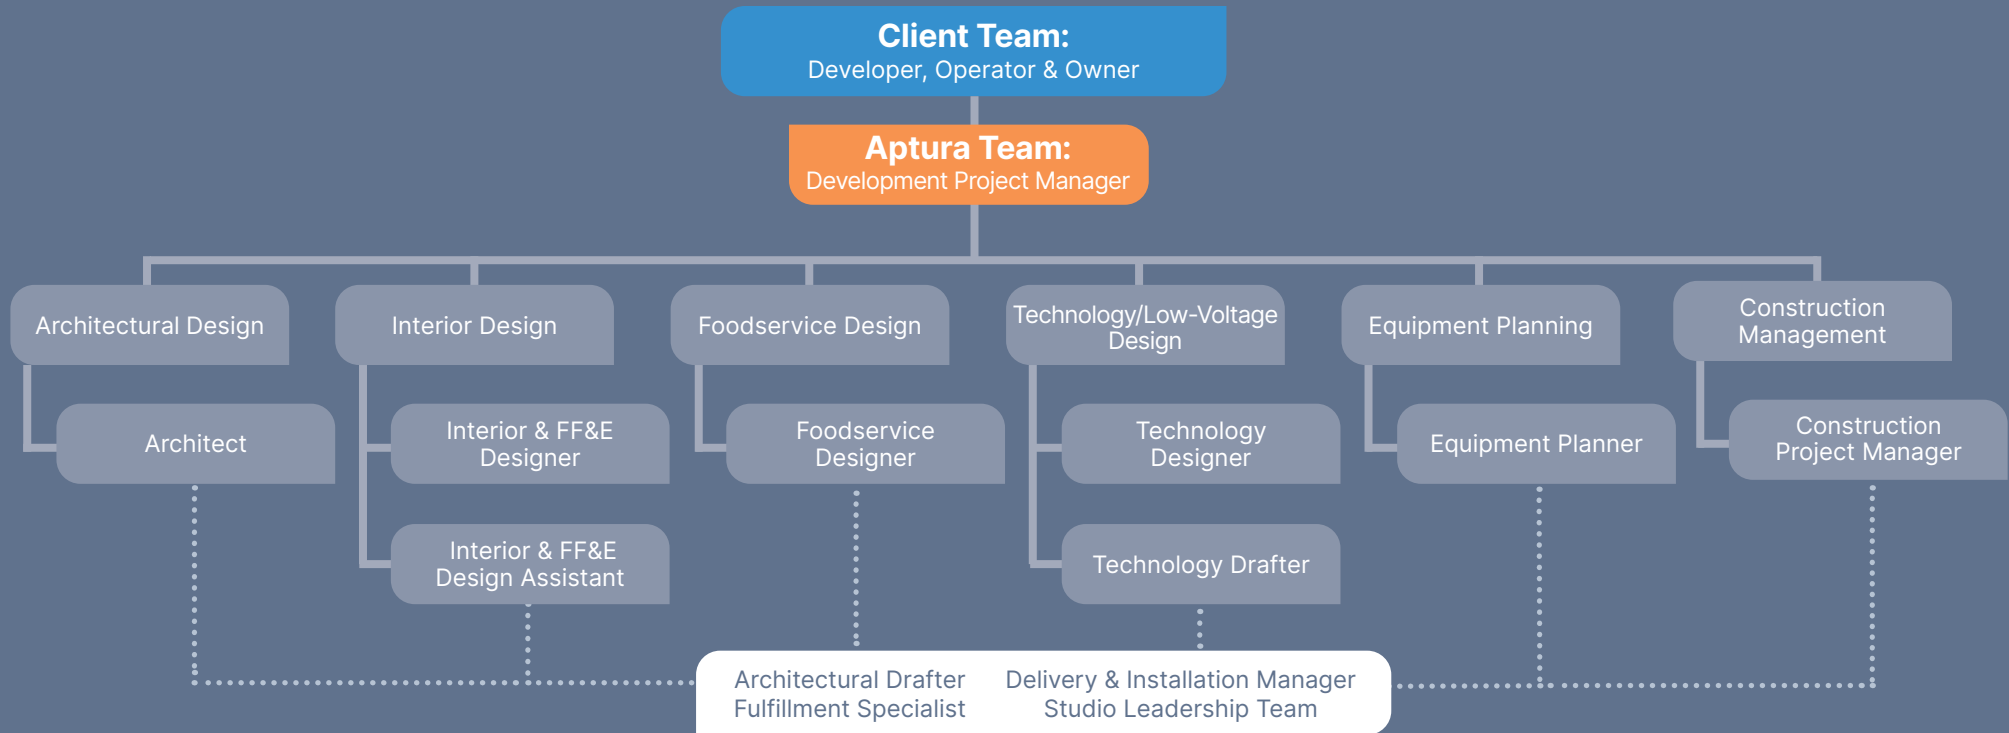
Client Team:
Developer, Operator & Owner

Aptura Team:
Development Project Manager

Architectural Design

Architect

Interior Design

Interior & FF&E Designer

Interior & FF&E Design Assistant

Foodservice Design

Foodservice Designer

Technology/Low-Voltage Design

Technology Designer

Technology Drafter

Equipment Planning

Equipment Planner

Construction Management

Construction Project Manager

Architectural Drafter
Fulfillment Specialist

Delivery & Installation Manager
Studio Leadership Team